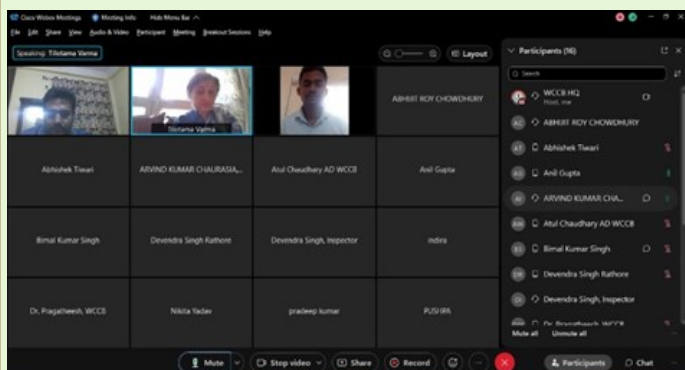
Cisco Webex Meetings   Meeting Info   Hide Menu Bar ^

File  Edit  Share  View  Audio & Video  Participant  Meeting  Breakout Sessions  Help

Speaking: Tilotama Varma

Layout

Tilotama Varma

ABHIJIT ROY CHOWDHURY

Abhishek Tiwari

ARVIND KUMAR CHAURASIA,...

Atul Chaudhary AD WCCB

Anil Gupta

Bimal Kumar Singh

Devendra Singh Rathore

Devendra Singh, Inspector

indira

Dr. Pragatheesh, WCCB

Nikita Yadav

pradeep kumar

PUSHPA

Participants (16)

Search

WCCB HQ
Host, me

ABHIJIT ROY CHOWDHURY

Abhishek Tiwari

Anil Gupta

ARVIND KUMAR CHA...

Atul Chaudhary AD WCCB

Bimal Kumar Singh

Devendra Singh Rathore

Devendra Singh, Inspector

Dr. Pragatheesh, WCCB

Mute all   Unmute all

Mute   Stop video   Share   Record   Participants   Chat